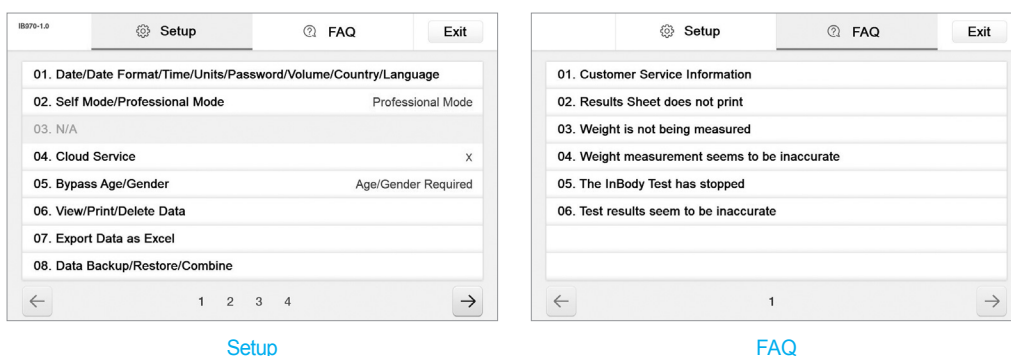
IB070-1.0

Setup

FAQ

Exit

01. Date/Date Format/Time/Units/Password/Volume/Country/Language

02. Self Mode/Professional Mode Professional Mode

03. N/A

04. Cloud Service X

05. Bypass Age/Gender Age/Gender Required

06. View/Print/Delete Data

07. Export Data as Excel

08. Data Backup/Restore/Combine

← 1 2 3 4 →

Setup

Setup

FAQ

Exit

01. Customer Service Information

02. Results Sheet does not print

03. Weight is not being measured

04. Weight measurement seems to be inaccurate

05. The InBody Test has stopped

06. Test results seem to be inaccurate

← 1 →

FAQ